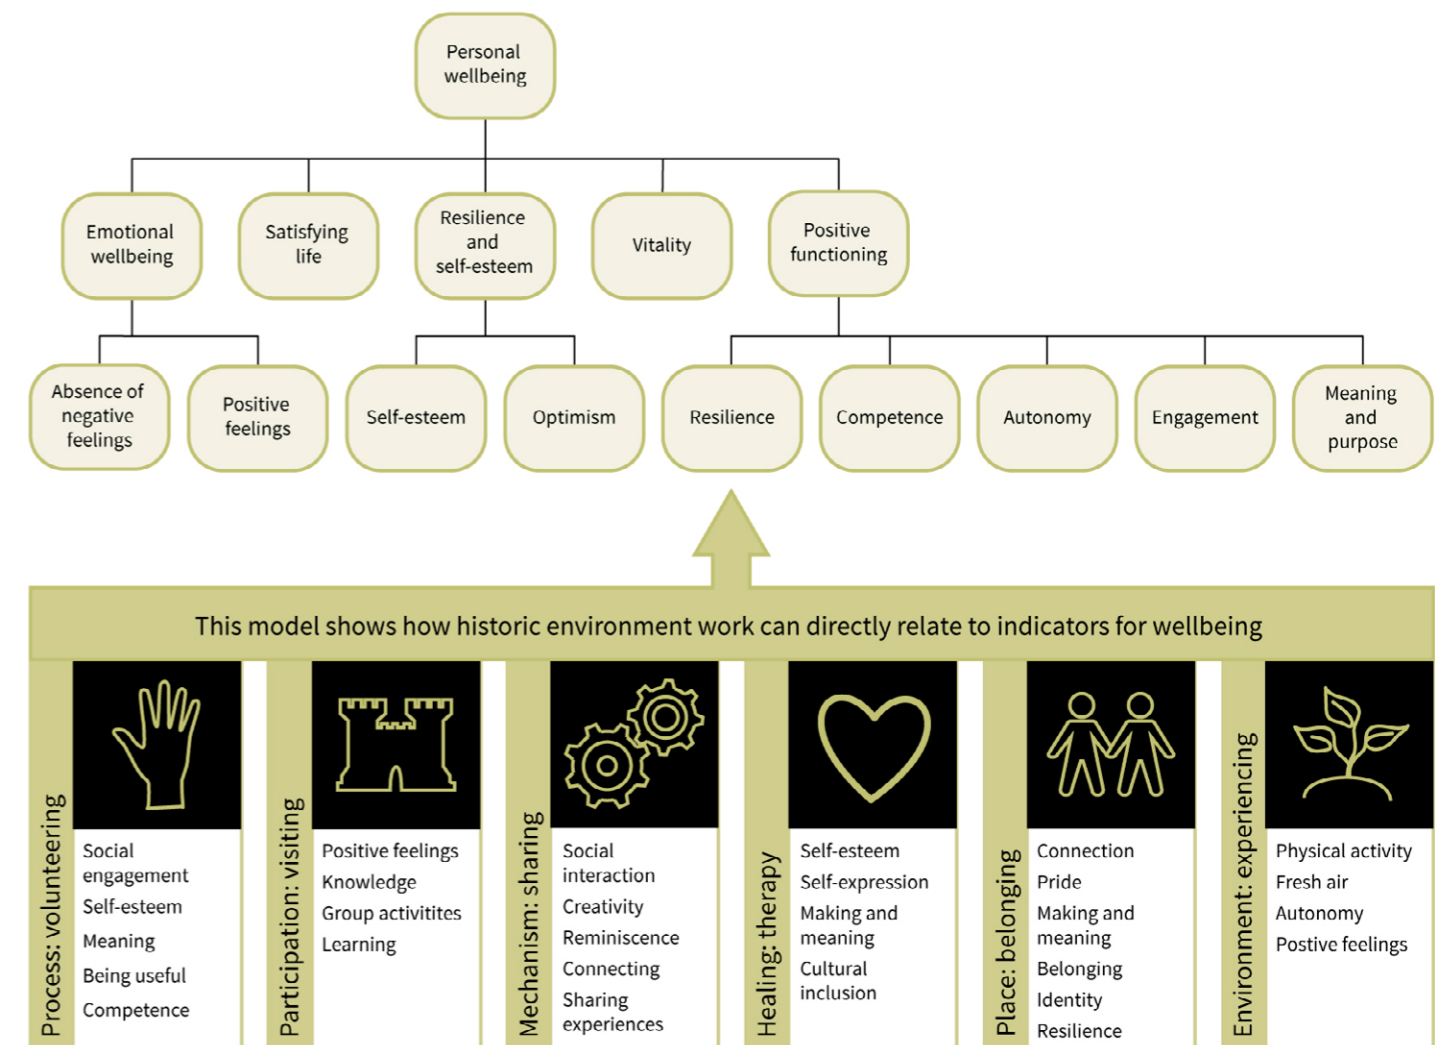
Personal wellbeing

Emotional wellbeing

Satisfying life

Resilience and self-esteem

Vitality

Positive functioning

Absence of negative feelings

Positive feelings

Self-esteem

Optimism

Resilience

Competence

Autonomy

Engagement

Meaning and purpose

This model shows how historic environment work can directly relate to indicators for wellbeing

Process: volunteering

Social engagement
Self-esteem
Meaning
Being useful
Competence

Participation: visiting

Positive feelings
Knowledge
Group activitites
Learning

Mechanism: sharing

Social interaction
Creativity
Reminiscence
Connecting
Sharing experiences

Healing: therapy

Self-esteem
Self-expression
Making and meaning
Cultural inclusion

Place: belonging

Connection
Pride
Making and meaning
Belonging
Identity
Resilience

Environment: experiencing

Physical activity
Fresh air
Autonomy
Postive feelings